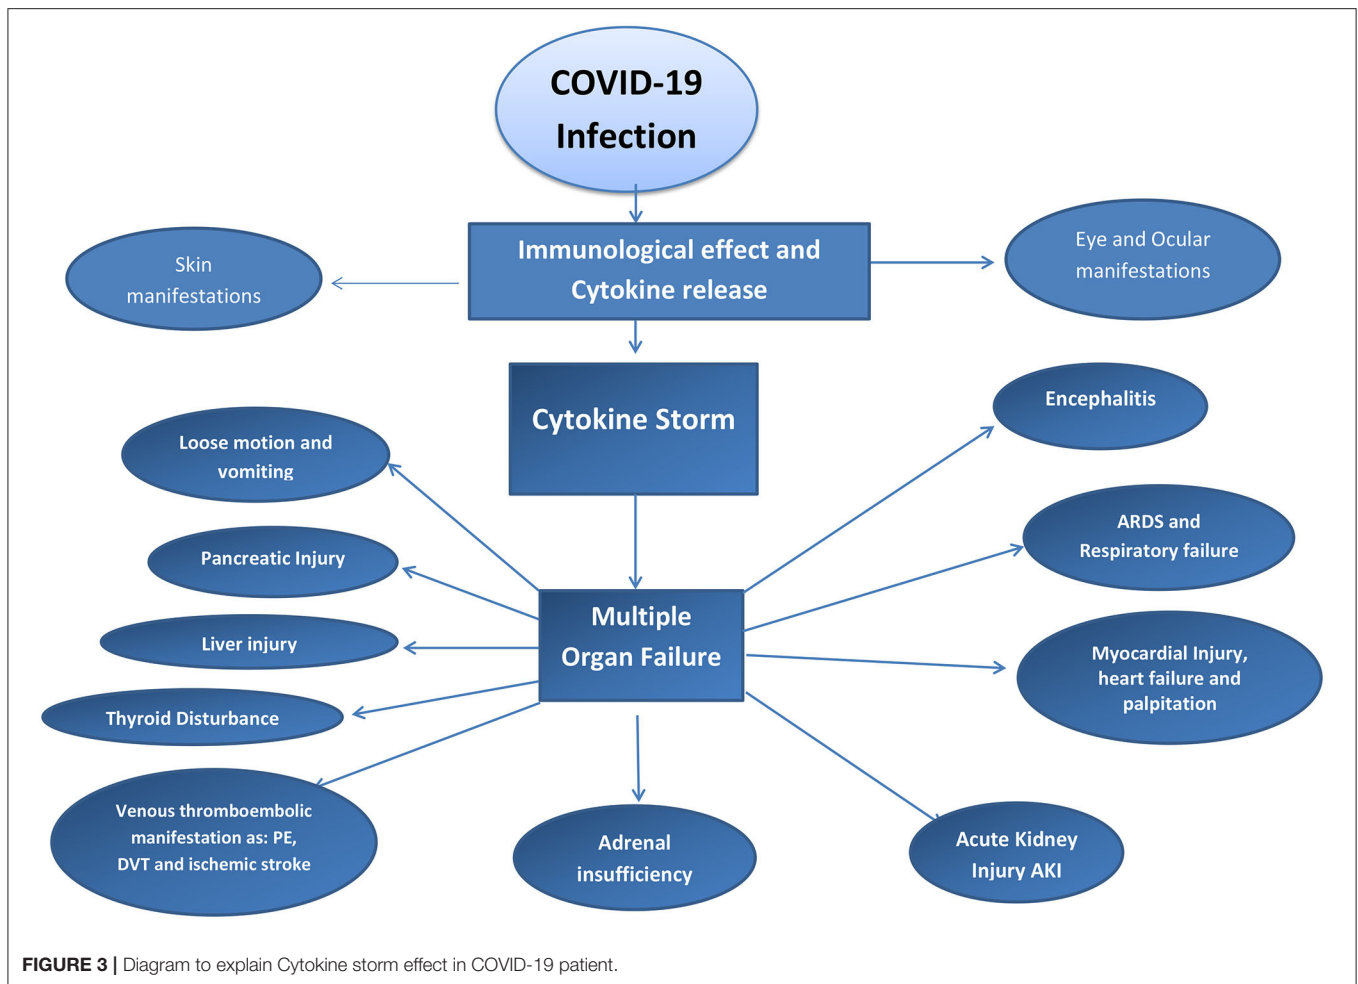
COVID-19 Infection

Immunological effect and Cytokine release

Skin manifestations

Eye and Ocular manifestations

Cytokine Storm

Encephalitis

Loose motion and vomiting

ARDS and Respiratory failure

Pancreatic Injury

Multiple Organ Failure

Liver injury

Myocardial Injury, heart failure and palpitation

Thyroid Disturbance

Venous thromboembolic manifestation as: PE, DVT and ischemic stroke

Adrenal insufficiency

Acute Kidney Injury AKI

FIGURE 3 | Diagram to explain Cytokine storm effect in COVID-19 patient.